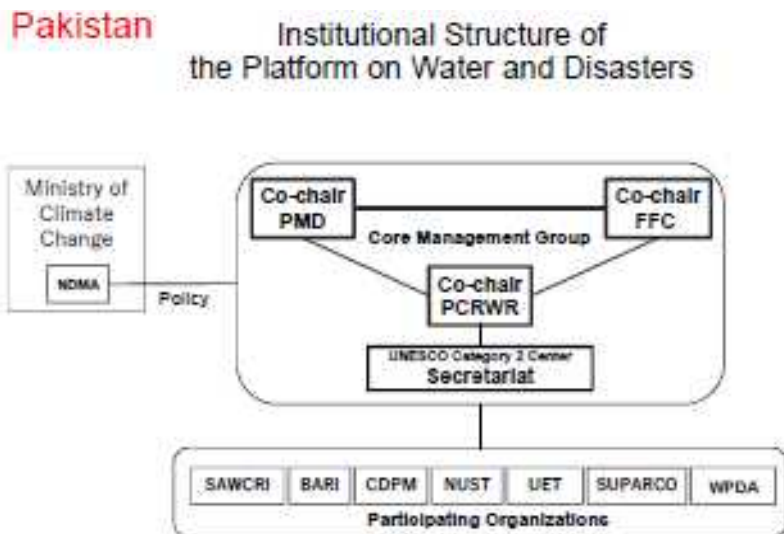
Pakistan

Institutional Structure of the Platform on Water and Disasters

Ministry of Climate Change

NDMA

Policy

Co-chair PMD

Co-chair FFC

Core Management Group

Co-chair PCRWR

UNESCO Category 2 Center
Secretariat

SAWCRI | BARI | CDPM | NUST | UET | SUPARCO | WPDA

Participating Organizations